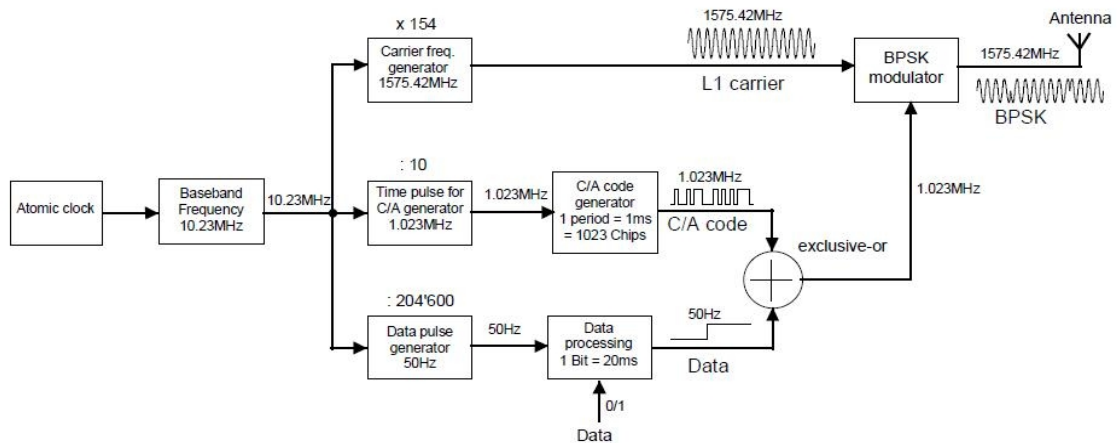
x 154

Carrier freq. generator 1575.42MHz

1575.42MHz

L1 carrier

BPSK modulator

Antenna

1575.42MHz

BPSK

Atomic clock

Baseband Frequency 10.23MHz

10.23MHz

: 10

Time pulse for C/A generator 1.023MHz

1.023MHz

C/A code generator 1 period = 1ms = 1023 Chips

1.023MHz

C/A code

1.023MHz

exclusive-or

: 204'600

Data pulse generator 50Hz

50Hz

Data processing 1 Bit = 20ms

50Hz

Data

0/1

Data